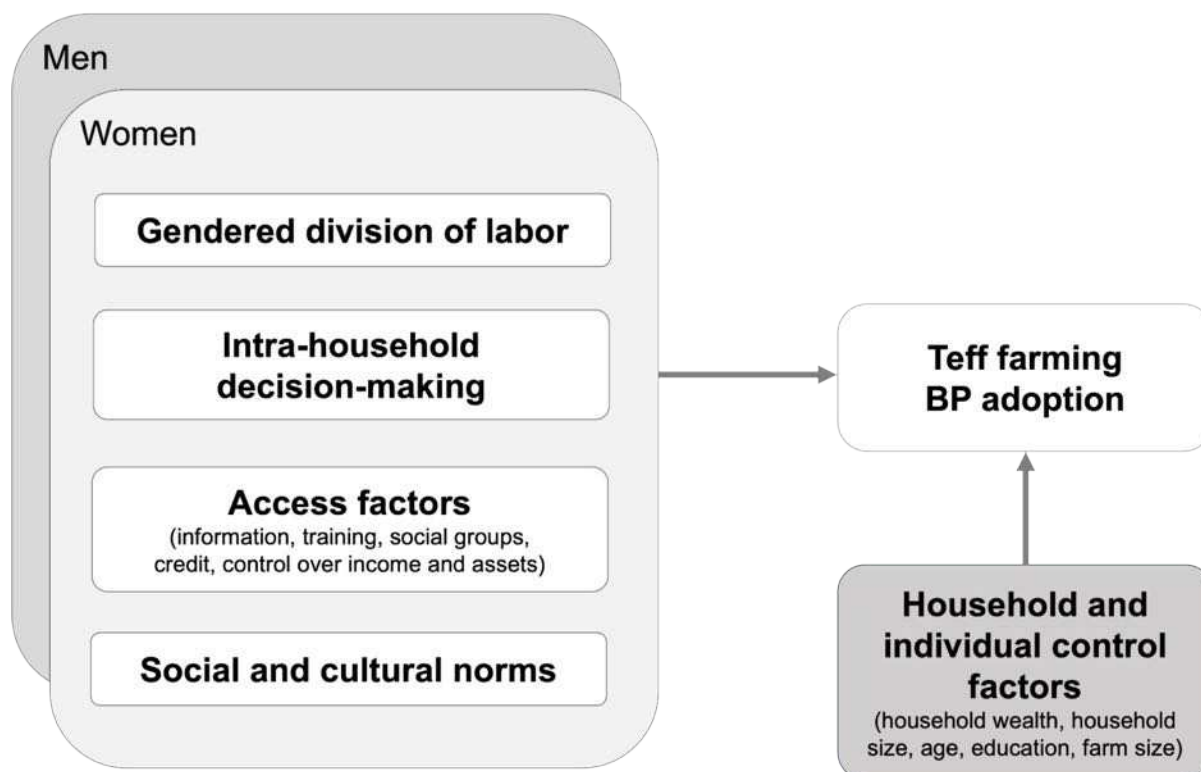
Men

Women

Gendered division of labor

Intra-household decision-making

Access factors
(information, training, social groups, credit, control over income and assets)

Social and cultural norms

Teff farming BP adoption

Household and individual control factors
(household wealth, household size, age, education, farm size)